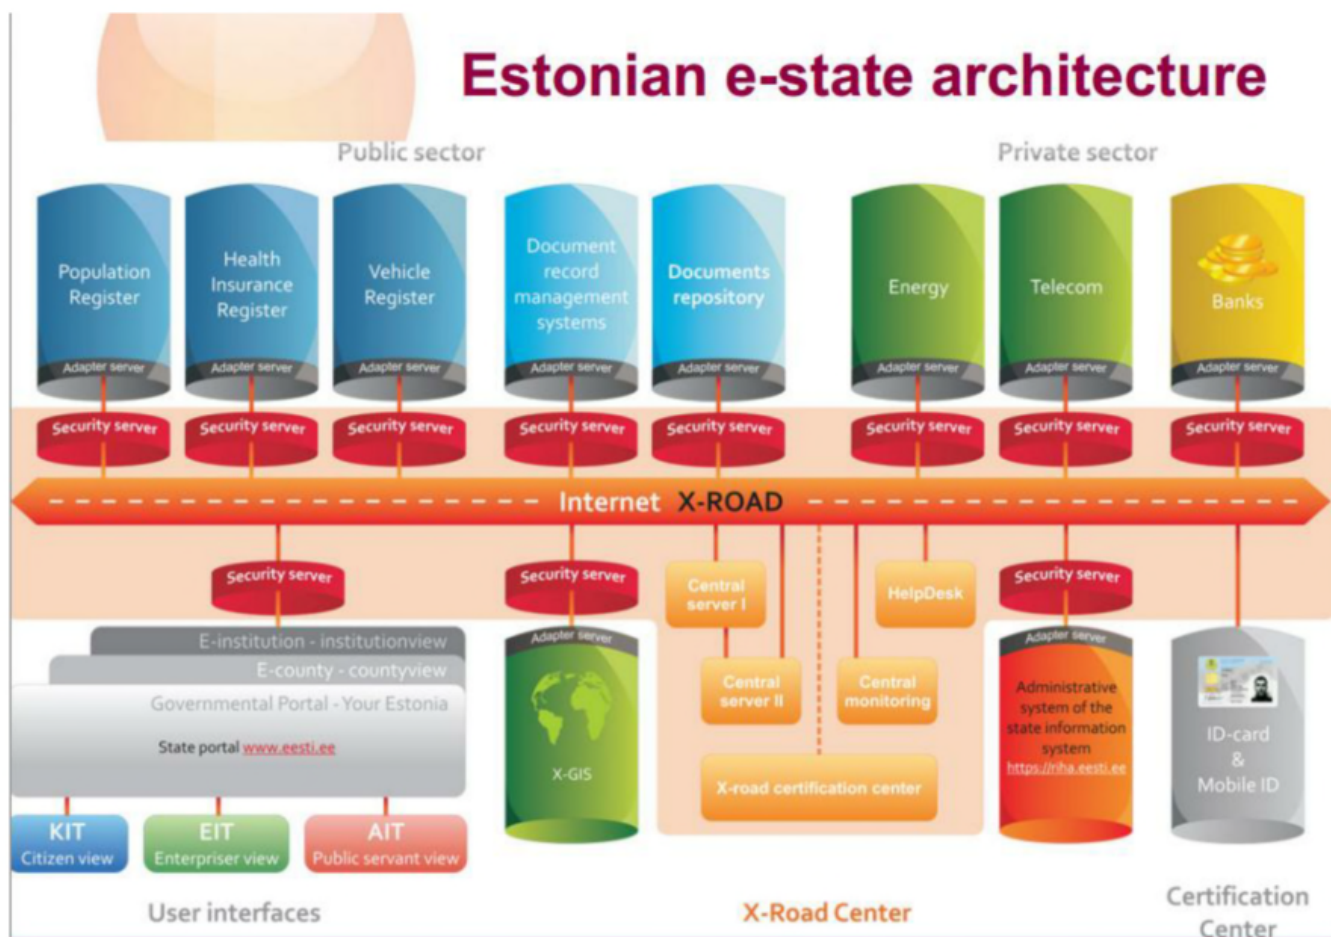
Estonian e-state architecture

Public sector

Private sector

Population Register
Adapter server

Health Insurance Register
Adapter server

Vehicle Register
Adapter server

Document record management systems
Adapter server

Documents repository
Adapter server

Energy
Adapter server

Telecom
Adapter server

Banks
Adapter server

Security server
Security server
Security server
Security server
Security server
Security server
Security server
Security server

Internet X-ROAD

Security server
Security server
Central server I
HelpDesk
Security server

E-institution - institutionview
E-county - countyview
Governmental Portal - Your Estonia
State portal www.eesti.ee

Adapter server
X-GIS

Central server II
Central monitoring
X-road certification center

Adapter server
Administrative system of the state information system
https://riha.eesti.ee

ID-card & Mobile ID

KIT
Citizen view

EIT
Enterpriser view

AIT
Public servant view

User interfaces

X-Road Center

Certification Center